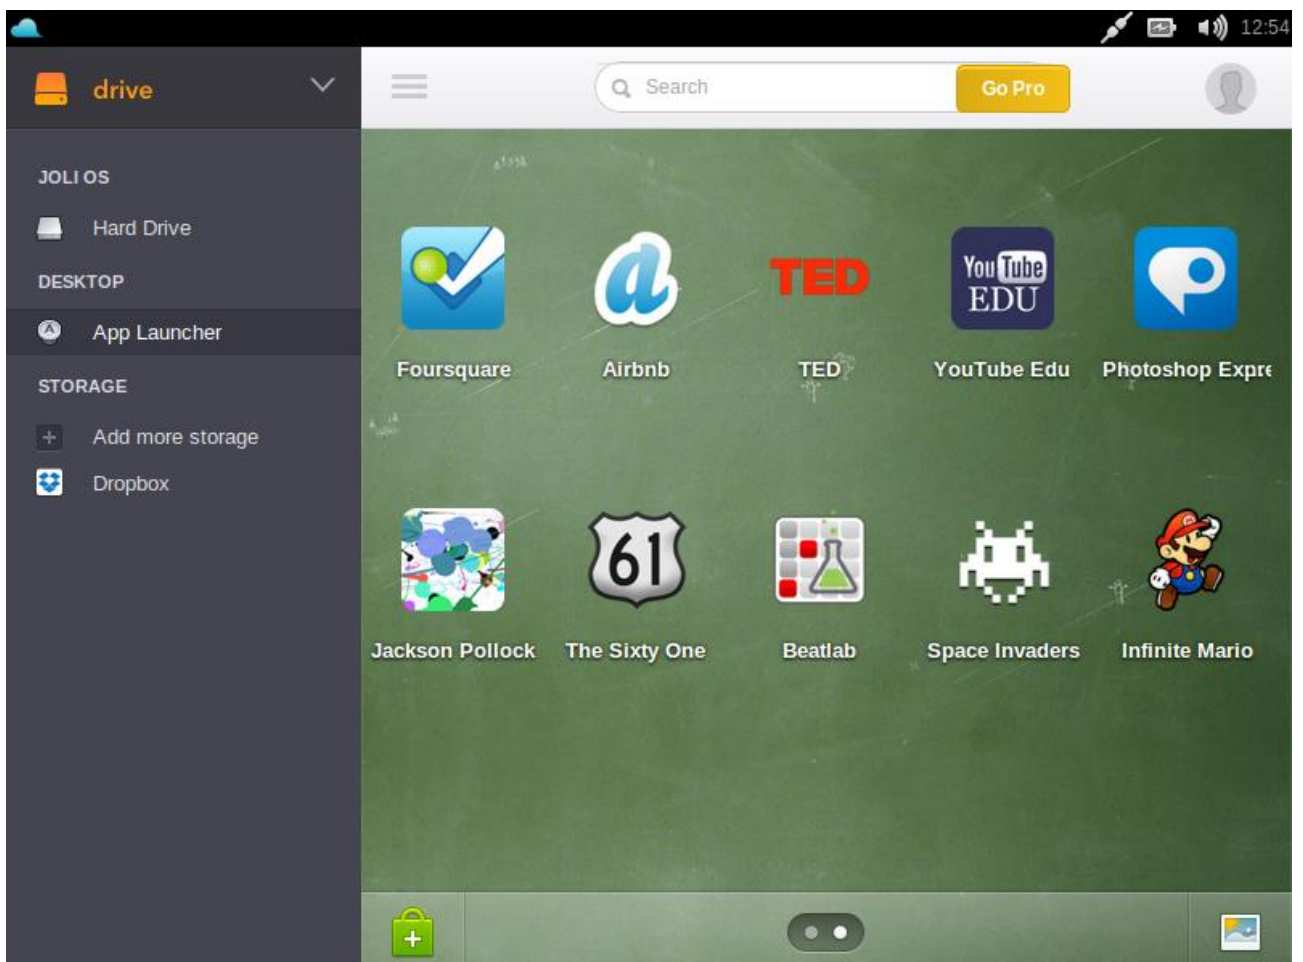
12:54

drive

JOLI OS

Hard Drive

DESKTOP

App Launcher

STORAGE

Add more storage

Dropbox

Search

Go Pro

TED

You Tube EDU

Foursquare

Airbnb

TED

YouTube Edu

Photoshop Expre

61

Jackson Pollock

The Sixty One

Beatlab

Space Invaders

Infinite Mario